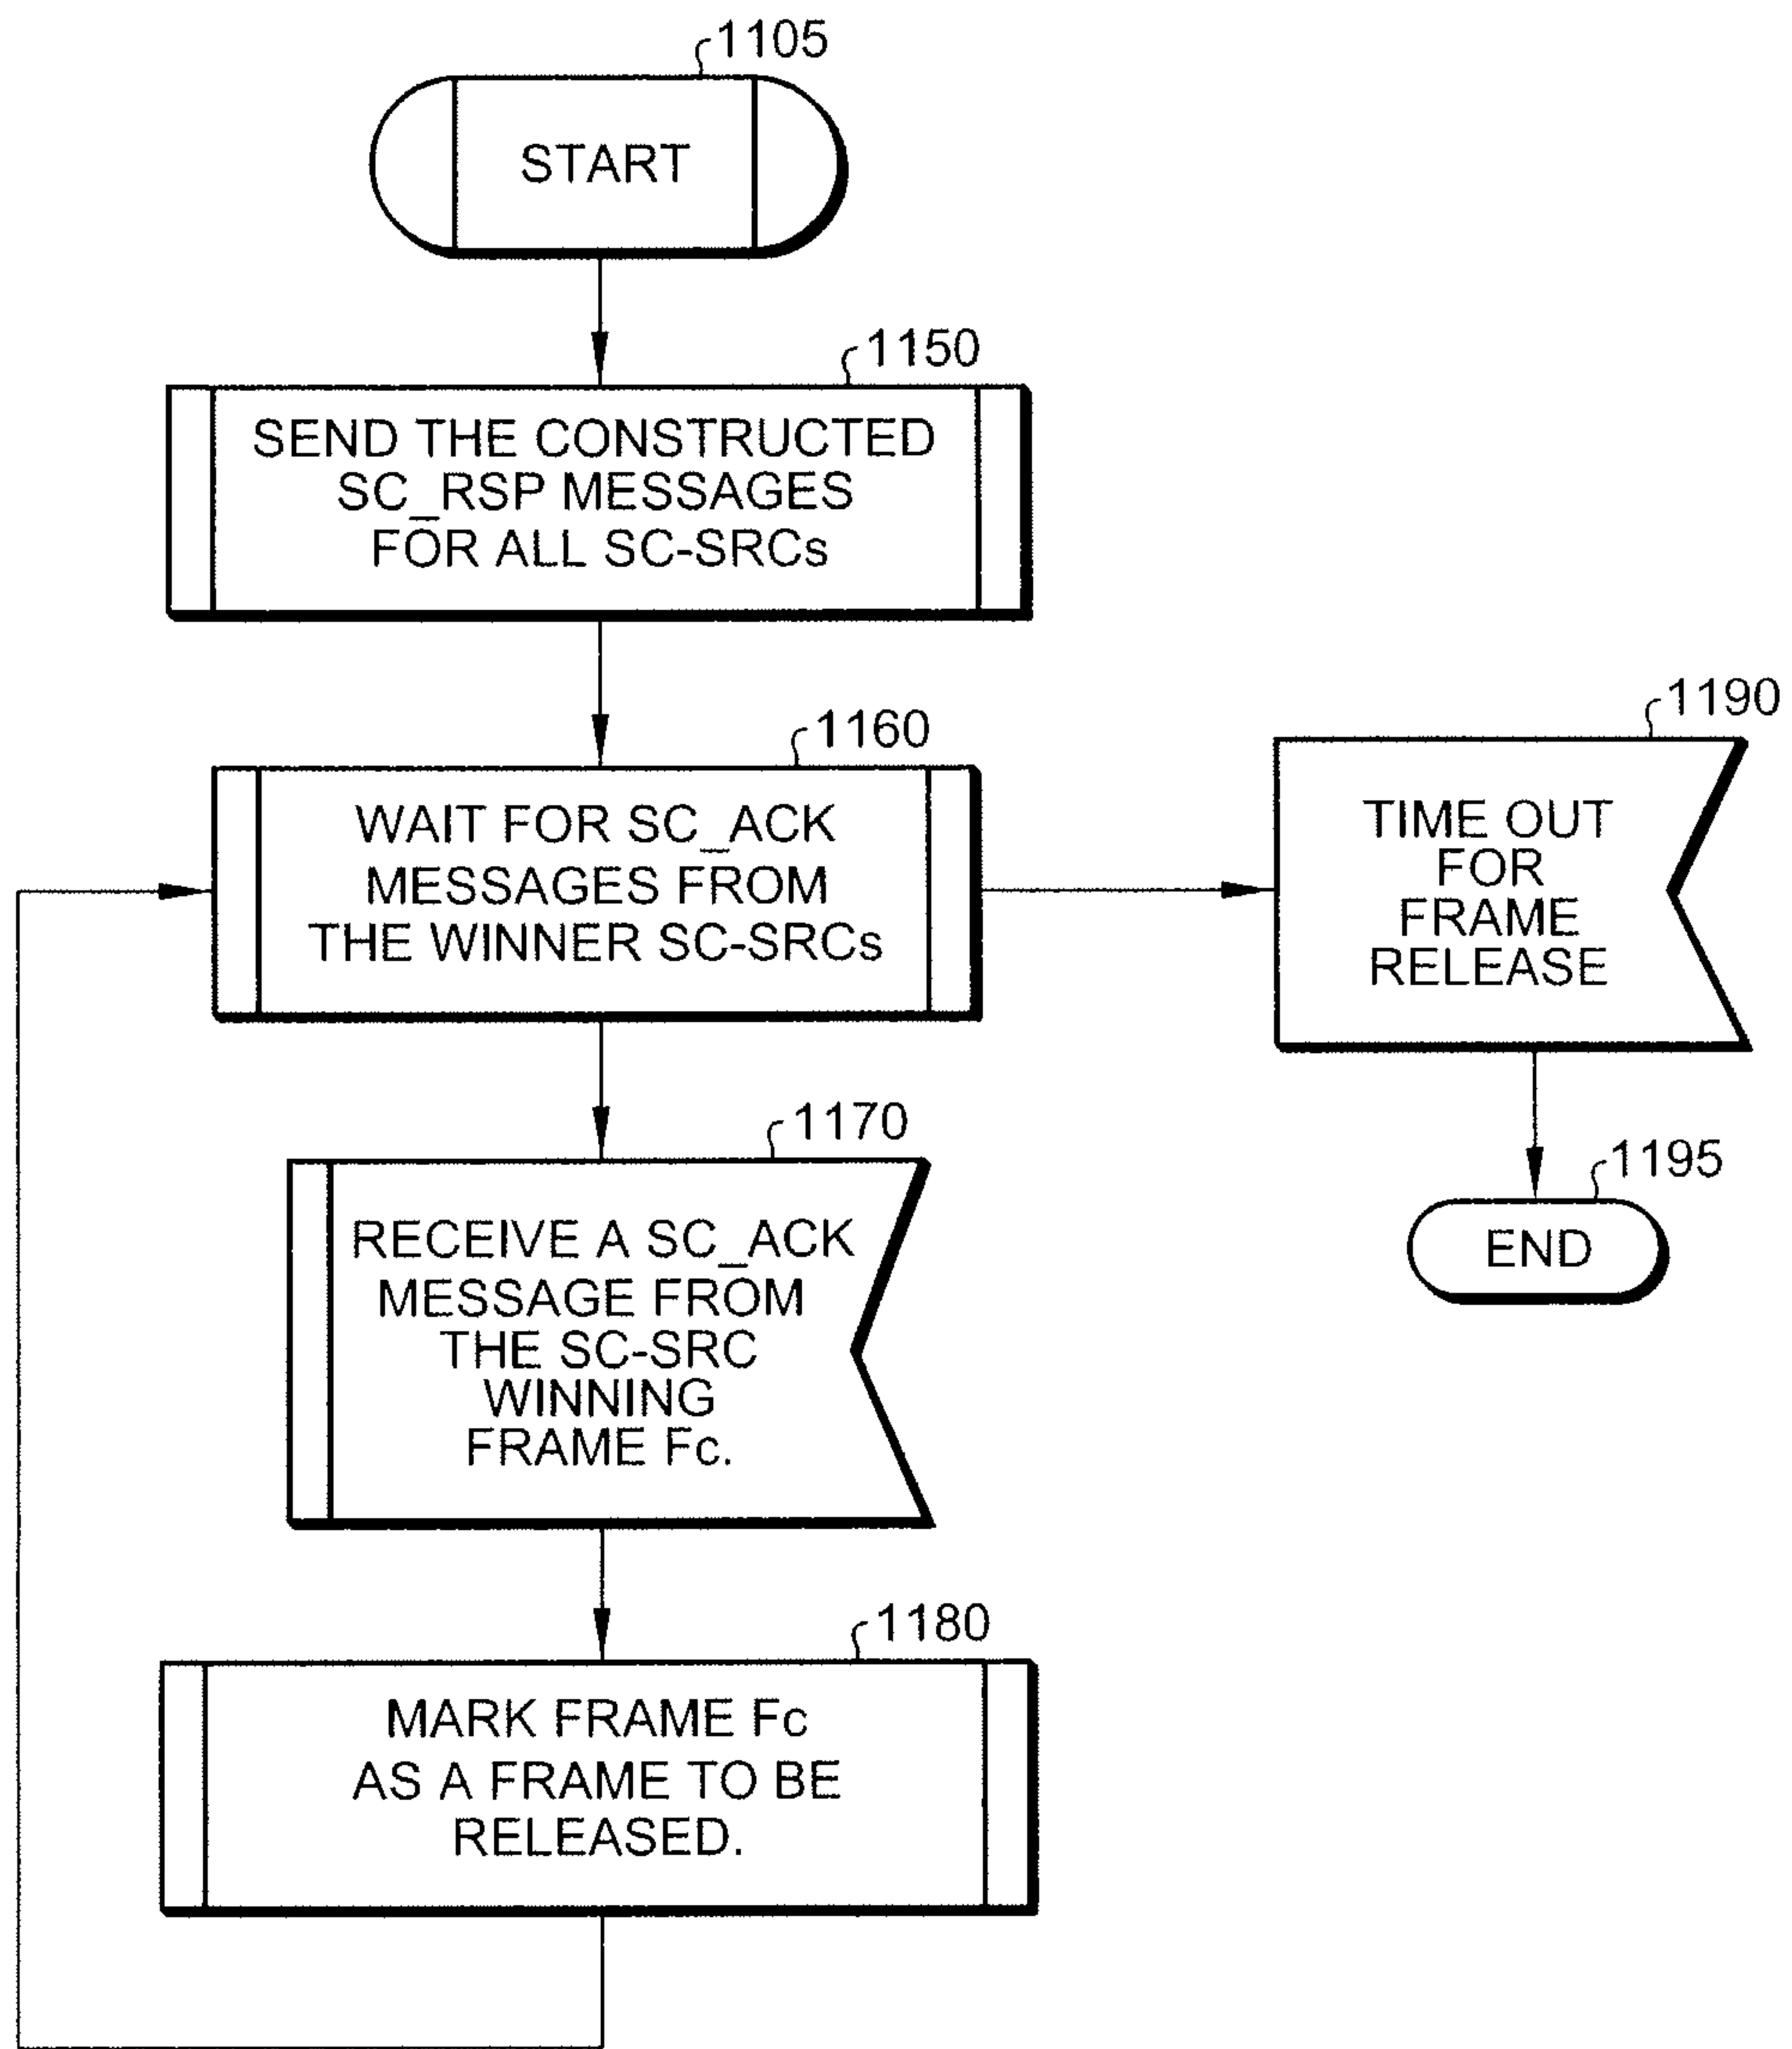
1105

START

1150

SEND THE CONSTRUCTED SC_RSP MESSAGES FOR ALL SC-SRCs

1160

WAIT FOR SC_ACK MESSAGES FROM THE WINNER SC-SRCs

1190

TIME OUT FOR FRAME RELEASE

1170

RECEIVE A SC_ACK MESSAGE FROM THE SC-SRC WINNING FRAME Fc.

1195

END

1180

MARK FRAME Fc AS A FRAME TO BE RELEASED.